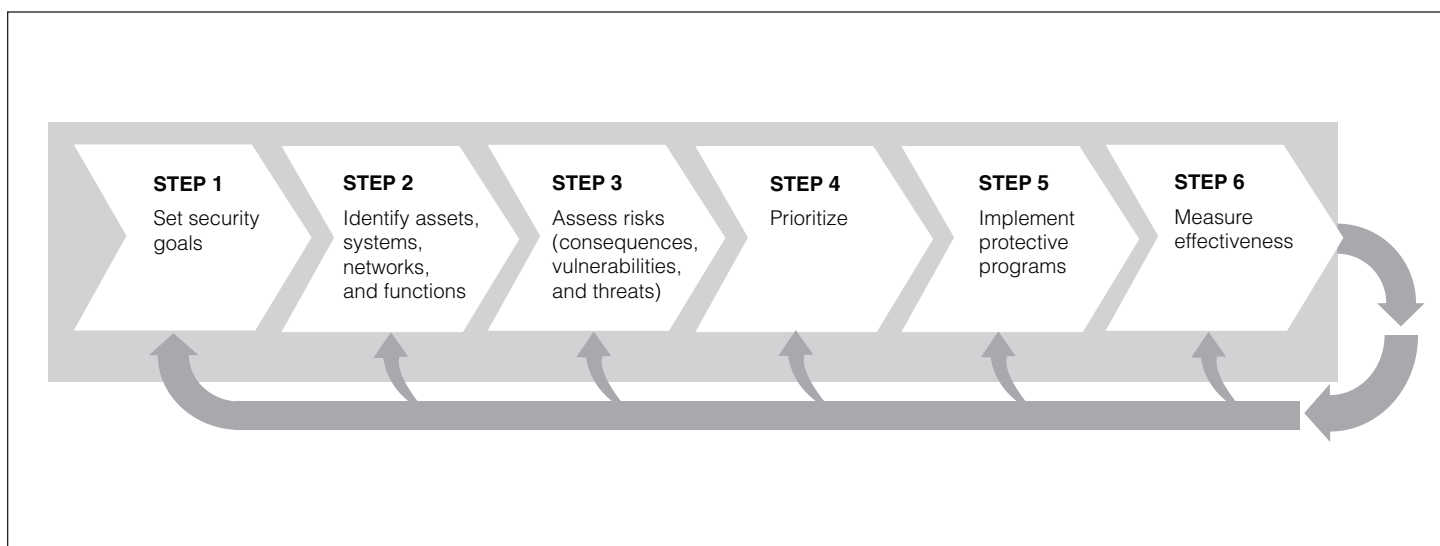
STEP 1
Set security goals

STEP 2
Identify assets, systems, networks, and functions

STEP 3
Assess risks (consequences, vulnerabilities, and threats)

STEP 4
Prioritize

STEP 5
Implement protective programs

STEP 6
Measure effectiveness